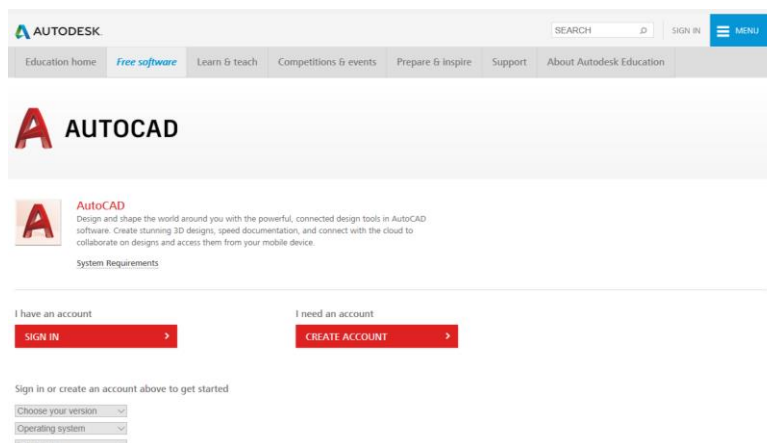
AUTODESK.

SEARCH

SIGN IN

MENU

Education home | Free software | Learn & teach | Competitions & events | Prepare & inspire | Support | About Autodesk Education

AUTOCAD

AutoCAD

Design and shape the world around you with the powerful, connected design tools in AutoCAD software. Create stunning 3D designs, speed documentation, and connect with the cloud to collaborate on designs and access them from your mobile device.

System Requirements

I have an account

SIGN IN ›

I need an account

CREATE ACCOUNT ›

Sign in or create an account above to get started

Choose your version

Operating system